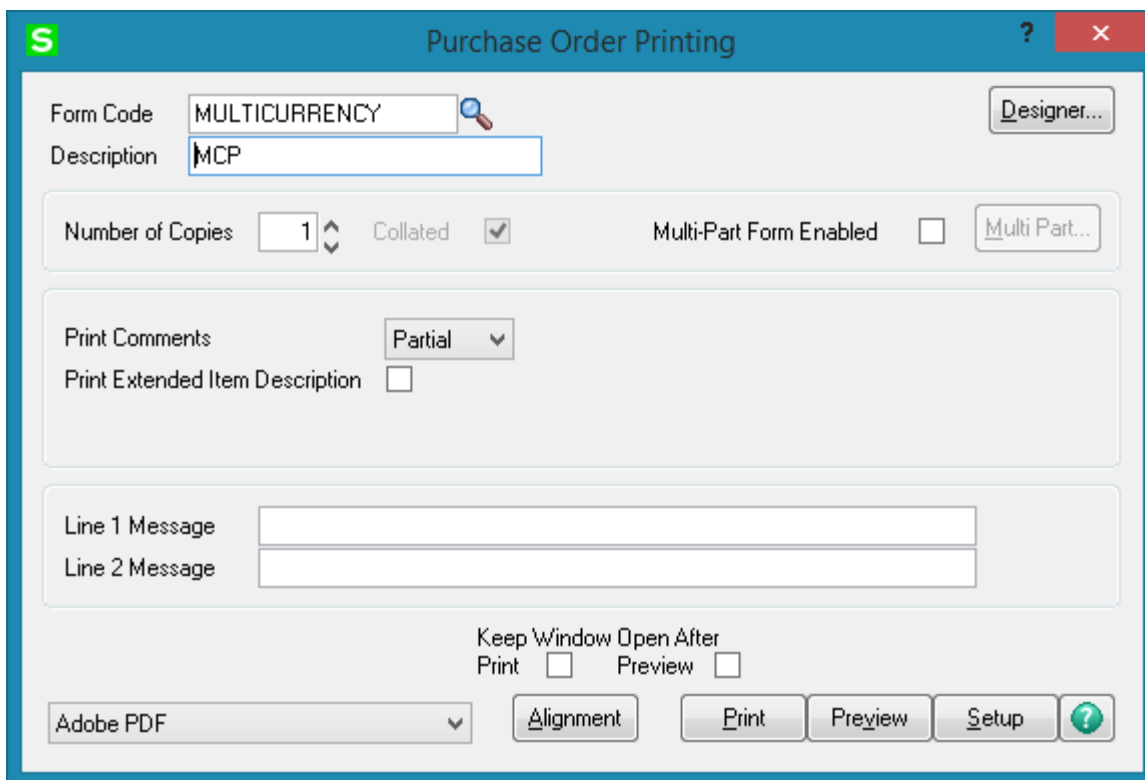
S Purchase Order Printing ? ×

Form Code MULTICURRENCY
Description MCP

Designer...

Number of Copies 1 Collated

Multi-Part Form Enabled

Multi Part...

Print Comments Partial
Print Extended Item Description

Line 1 Message
Line 2 Message

Keep Window Open After
Print Preview

Adobe PDF

Alignment

Print Preview Setup